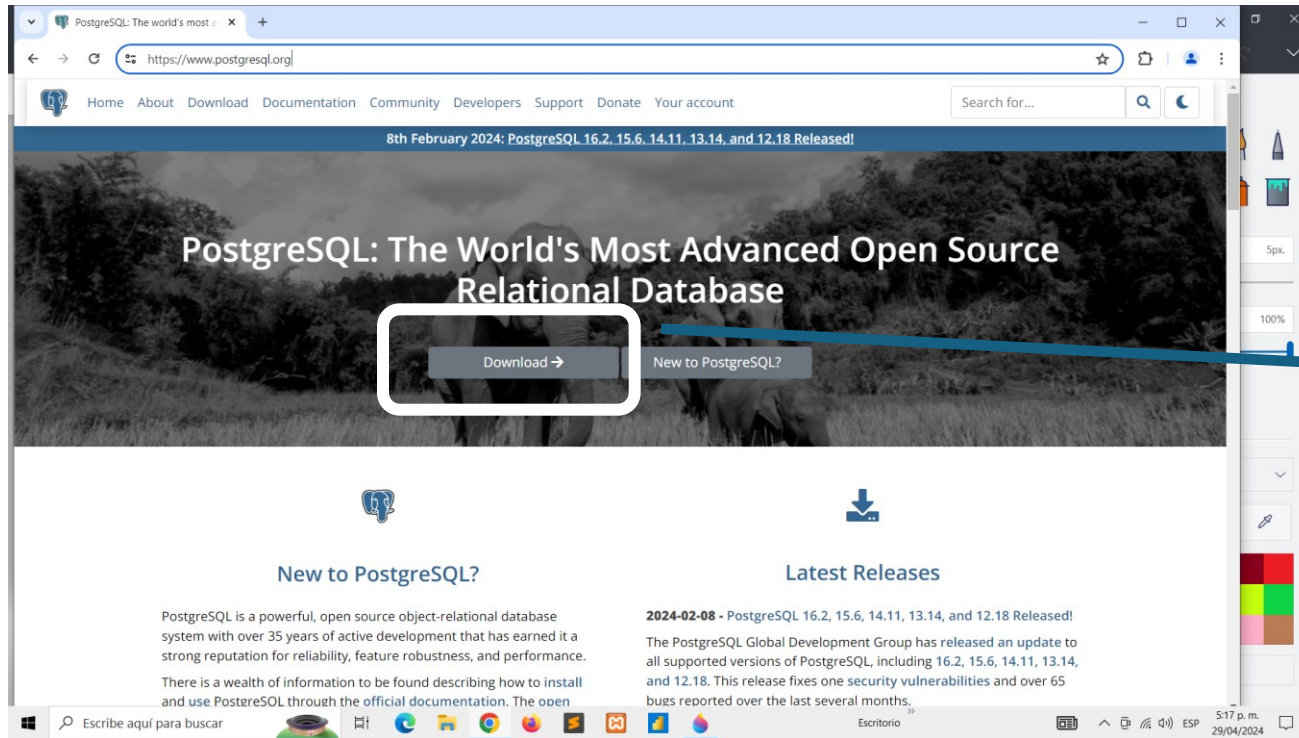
PostgreSQL: The world's most a

https://www.postgresql.org

Home About Download Documentation Community Developers Support Donate Your account

Search for...

8th February 2024: PostgreSQL 16.2, 15.6, 14.11, 13.14, and 12.18 Released!

PostgreSQL: The World's Most Advanced Open Source Relational Database

Download →

New to PostgreSQL?

5px.

100%

New to PostgreSQL?

PostgreSQL is a powerful, open source object-relational database system with over 35 years of active development that has earned it a strong reputation for reliability, feature robustness, and performance.

There is a wealth of information to be found describing how to install and use PostgreSQL through the official documentation. The open

Latest Releases

2024-02-08 - PostgreSQL 16.2, 15.6, 14.11, 13.14, and 12.18 Released!

The PostgreSQL Global Development Group has released an update to all supported versions of PostgreSQL, including 16.2, 15.6, 14.11, 13.14, and 12.18. This release fixes one security vulnerabilities and over 65 bugs reported over the last several months.

Escribe aquí para buscar

Escritorio

ESP

5:17 p. m.
29/04/2024